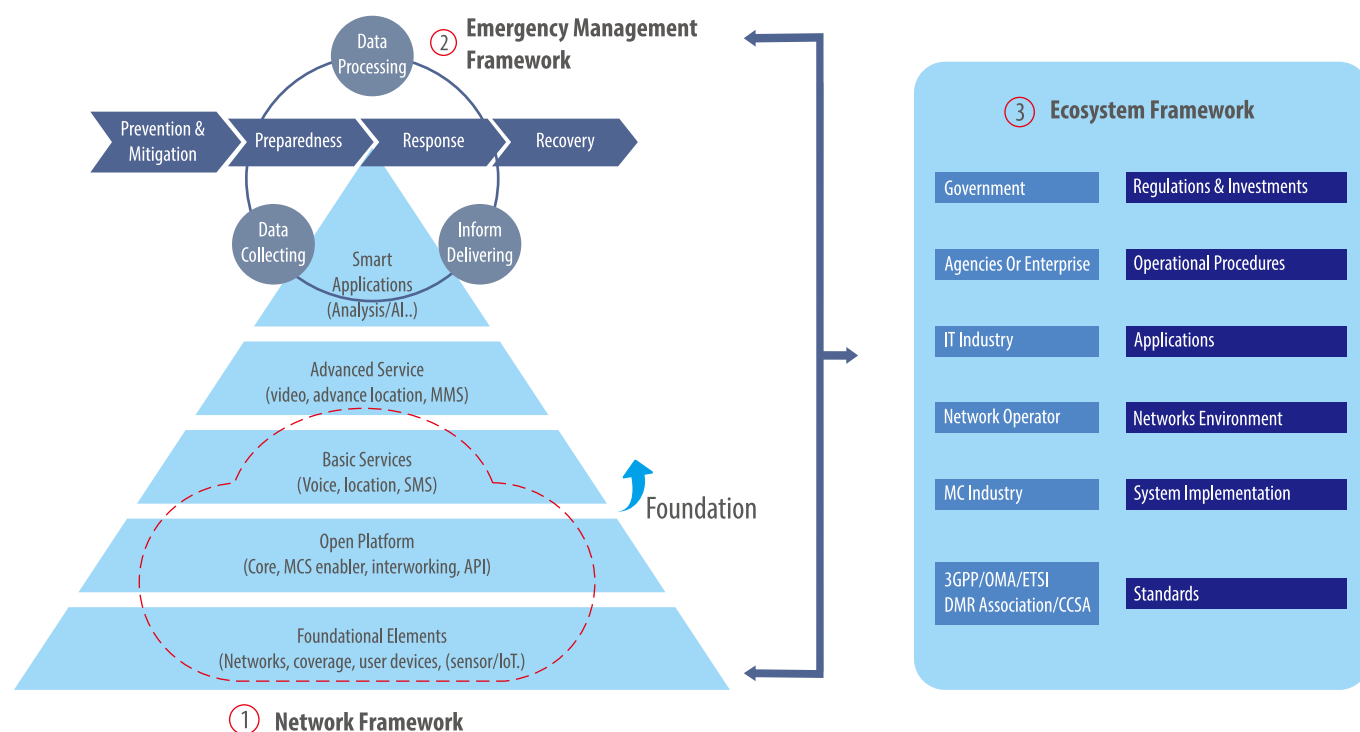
Data Processing

2 Emergency Management Framework

Prevention & Mitigation

Preparedness

Response

Recovery

Data Collecting

Smart Applications (Analysis/AI..)

Inform Delivering

Advanced Service (video, advance location, MMS)

Basic Services (Voice, location, SMS)

Foundation

Open Platform (Core, MCS enabler, interworking, API)

Foundational Elements (Networks, coverage, user devices, (sensor/IoT.)

1 Network Framework

3 Ecosystem Framework

| | |
|---|---|
| Government | Regulations & Investments |
| Agencies Or Enterprise | Operational Procedures |
| IT Industry | Applications |
| Network Operator | Networks Environment |
| MC Industry | System Implementation |
| 3GPP/OMA/ETSI DMR Association/CCSA | Standards |